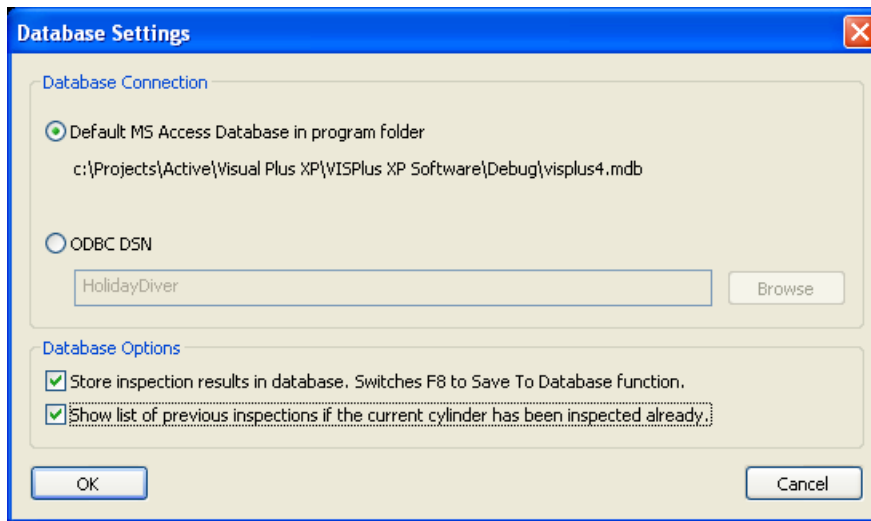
Database Settings

Database Connection

Default MS Access Database in program folder

c:\Projects\Active\Visual Plus XP\VISPlus XP Software\Debug\visplus4.mdb

ODBC DSN

HolidayDiver

Browse

Database Options

Store inspection results in database. Switches F8 to Save To Database function.

Show list of previous inspections if the current cylinder has been inspected already.

OK

Cancel